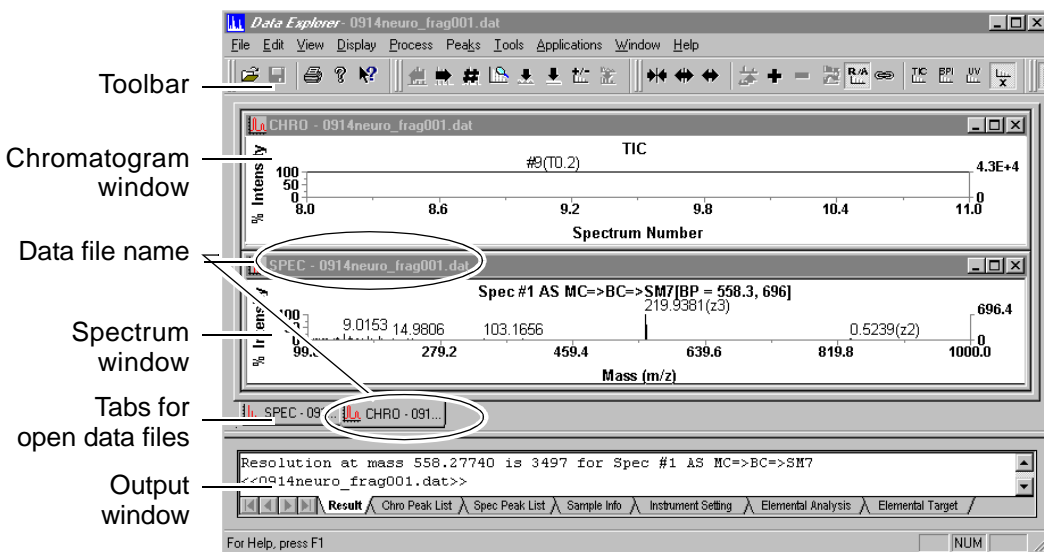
Data Explorer - 0914neuro_frag001.dat

File Edit View Display Process Peaks Tools Applications Window Help

Toolbar

Chromatogram window

Data file name

Spectrum window

Tabs for open data files

Output window

CHRO - 0914neuro_frag001.dat

TIC

#9(T0.2)

% Intensity

100
50
0

4.3E+4
0

8.0 8.6 9.2 9.8 10.4 11.0

Spectrum Number

SPEC - 0914neuro_frag001.dat

Spec #1 AS MC=>BC=>SM7[BP = 558.3, 696]

% Intensity

100

219.9381(z3)

9.0153 14.9806 103.1656 0.5239(z2)

696.4
0

99.0 279.2 459.4 639.6 819.8 1000.0

Mass (m/z)

SPEC - 091... CHRO - 091...

Resolution at mass 558.27740 is 3497 for Spec #1 AS MC=>BC=>SM7
<<0914neuro_frag001.dat>>

Result Chro Peak List Spec Peak List Sample Info Instrument Setting Elemental Analysis Elemental Target

For Help, press F1

NUM